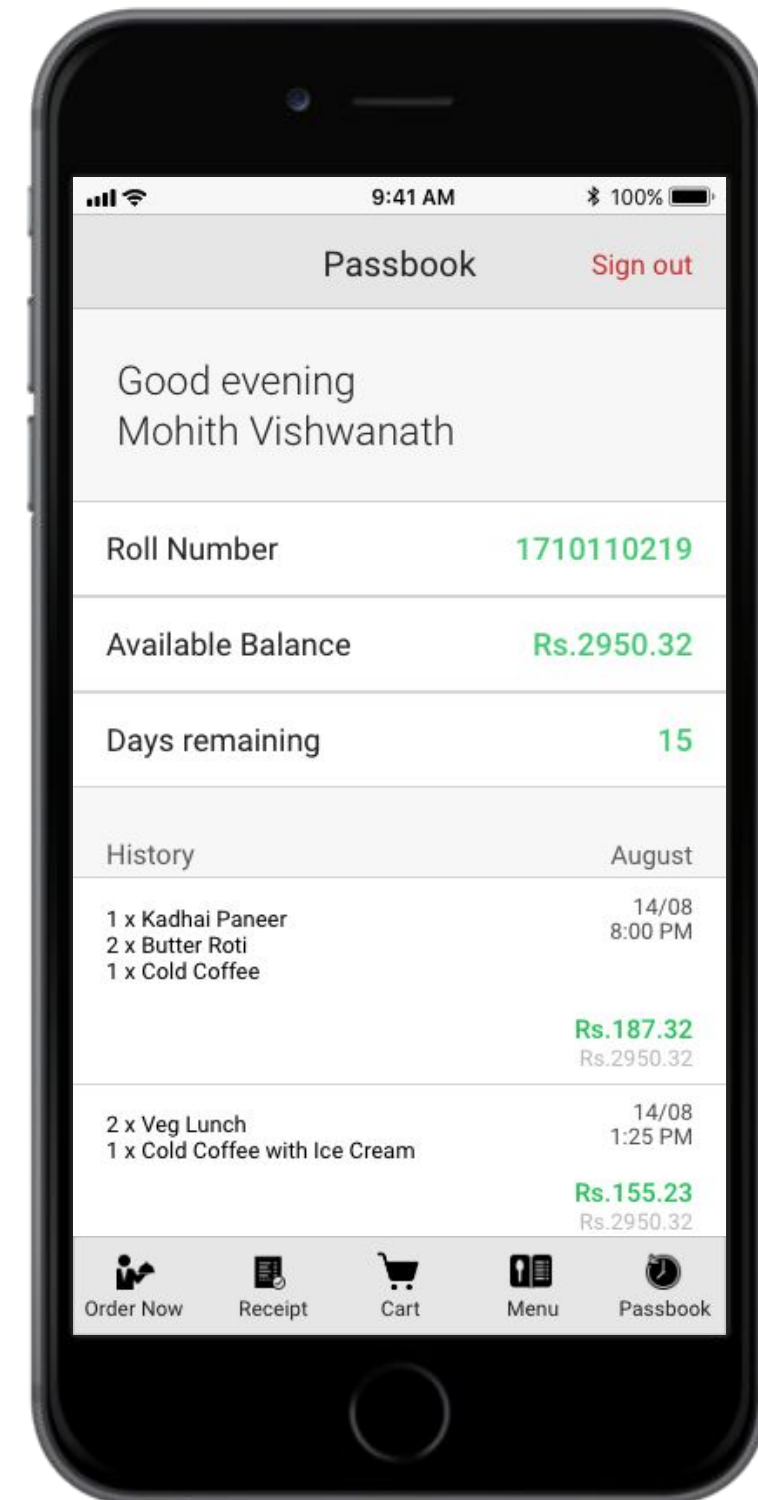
9:41 AM
100%

Passbook
Sign out

Good evening
Mohith Vishwanath

Roll Number 1710110219

Available Balance Rs.2950.32

Days remaining 15

History August

1 x Kadhai Paneer
2 x Butter Roti
1 x Cold Coffee
14/08
8:00 PM
Rs.187.32
Rs.2950.32

2 x Veg Lunch
1 x Cold Coffee with Ice Cream
14/08
1:25 PM
Rs.155.23
Rs.2950.32

Order Now
Receipt
Cart
Menu
Passbook